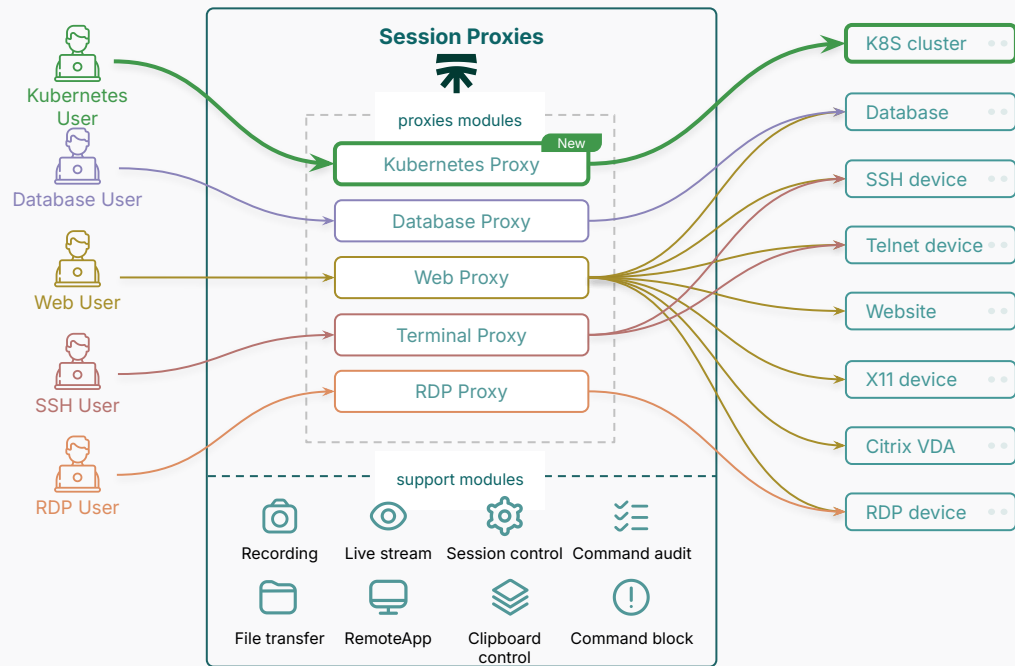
Kubernetes User

Database User

Web User

SSH User

RDP User

Session Proxies

proxies modules

New

Kubernetes Proxy

Database Proxy

Web Proxy

Terminal Proxy

RDP Proxy

support modules

Recording

Live stream

Session control

Command audit

File transfer

RemoteApp

Clipboard control

Command block

K8S cluster

Database

SSH device

Telnet device

Website

X11 device

Citrix VDA

RDP device